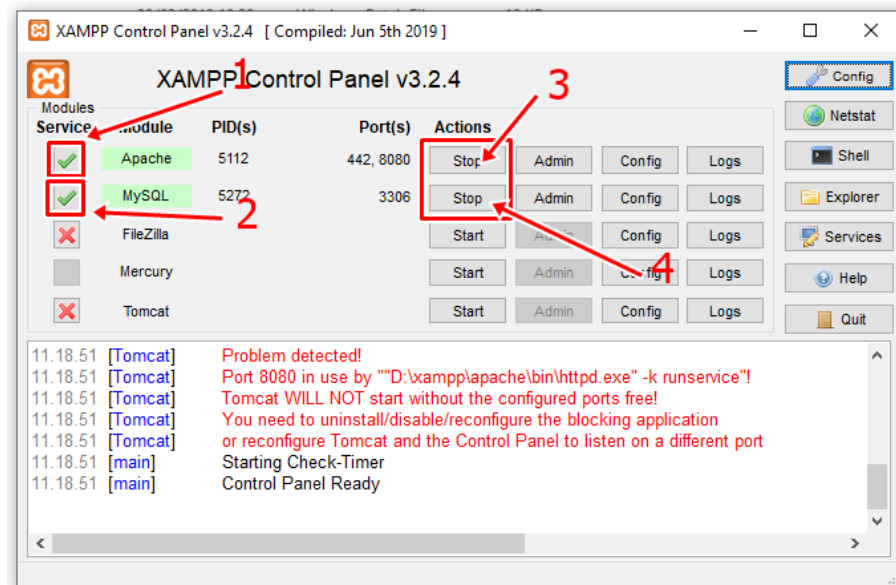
XAMPP Control Panel v3.2.4 [ Compiled: Jun 5th 2019 ]

XAMPP Control Panel v3.2.4

1

3

Config

Modules

| Service | Module | PID(s) | Port(s) | Actions | | | |
|---|---|---|---|---|---|---|---|
| | Apache | 5112 | 442, 8080 | Stop | Admin | Config | Logs |
| | MySQL | 5272 | 3306 | Stop | Admin | Config | Logs |
| | FileZilla | | | Start | Admin | Config | Logs |
| | Mercury | | | Start | Admin | Config | Logs |
| | Tomcat | | | Start | Admin | Config | Logs |

2

4

Netstat
Shell
Explorer
Services
Help
Quit

11.18.51 [Tomcat] Problem detected!
11.18.51 [Tomcat] Port 8080 in use by ""D:\xampp\apache\bin\httpd.exe" -k runservice"!
11.18.51 [Tomcat] Tomcat WILL NOT start without the configured ports free!
11.18.51 [Tomcat] You need to uninstall/disable/reconfigure the blocking application
11.18.51 [Tomcat] or reconfigure Tomcat and the Control Panel to listen on a different port
11.18.51 [main] Starting Check-Timer
11.18.51 [main] Control Panel Ready